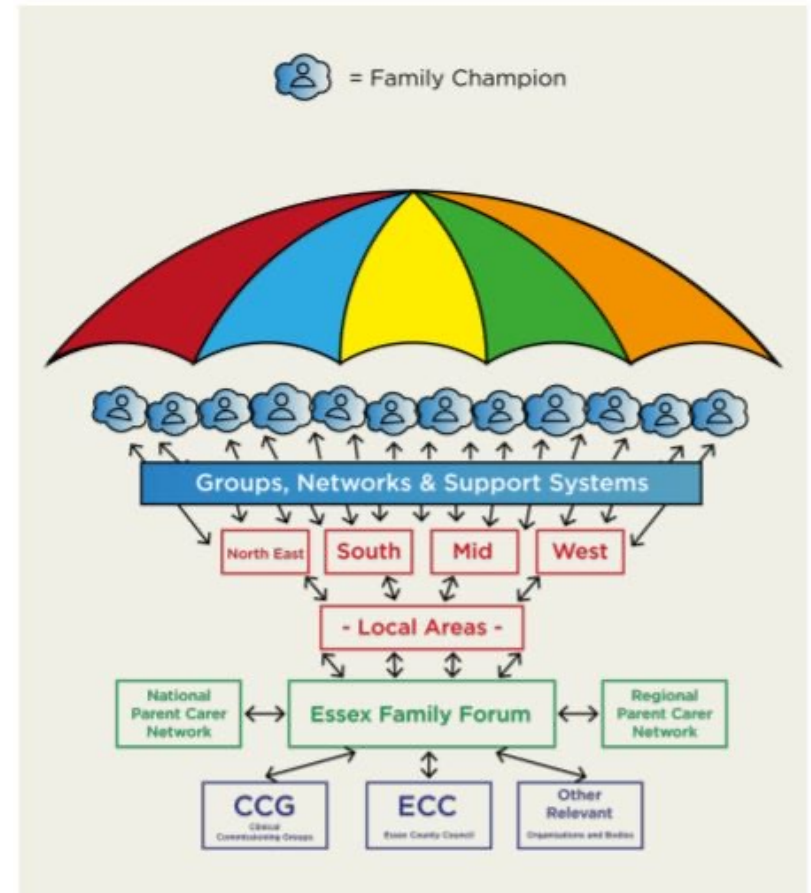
= Family Champion

Groups, Networks & Support Systems

North East

South

Mid

West

- Local Areas -

National Parent Carer Network

Essex Family Forum

Regional Parent Carer Network

CCG
Clinical Commissioning Groups

ECC
Essex County Council

Other Relevant
Organisations and Bodies